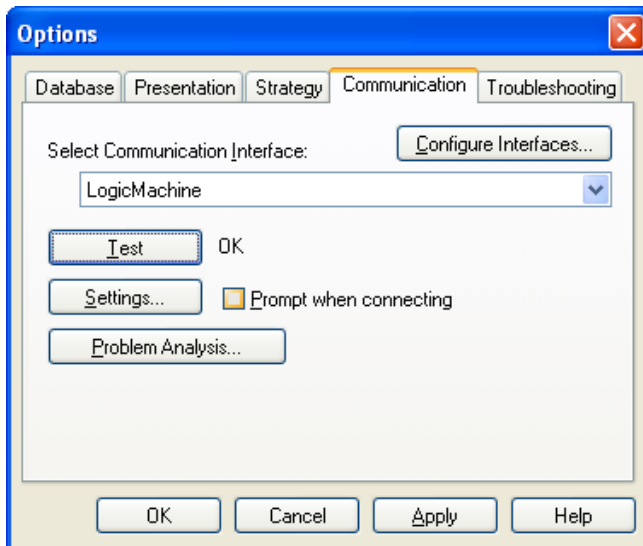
Options

Database | Presentation | Strategy | Communication | Troubleshooting

Select Communication Interface:

Configure Interfaces...

LogicMachine

Test

OK

Settings...

Prompt when connecting

Problem Analysis...

OK

Cancel

Apply

Help